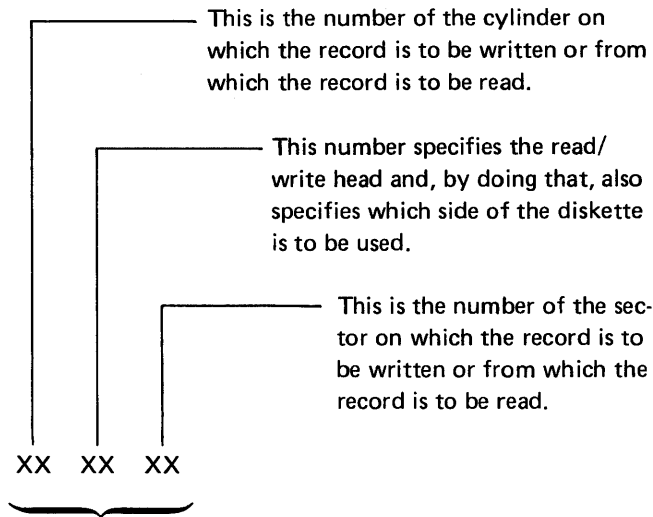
This is the number of the cylinder on which the record is to be written or from which the record is to be read.

This number specifies the read/write head and, by doing that, also specifies which side of the diskette is to be used.

This is the number of the sector on which the record is to be written or from which the record is to be read.

XX XX XX